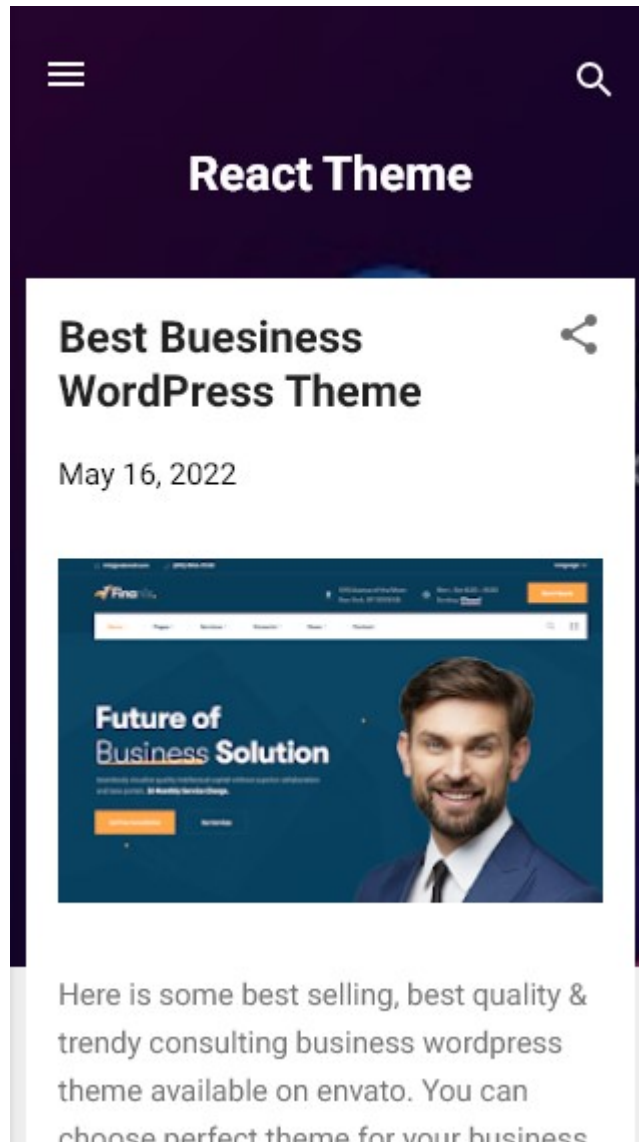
React Theme

Best Buesiness WordPress Theme

May 16, 2022

Fina

Future of Business Solution

Here is some best selling, best quality & trendy consulting business wordpress theme available on envato. You can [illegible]